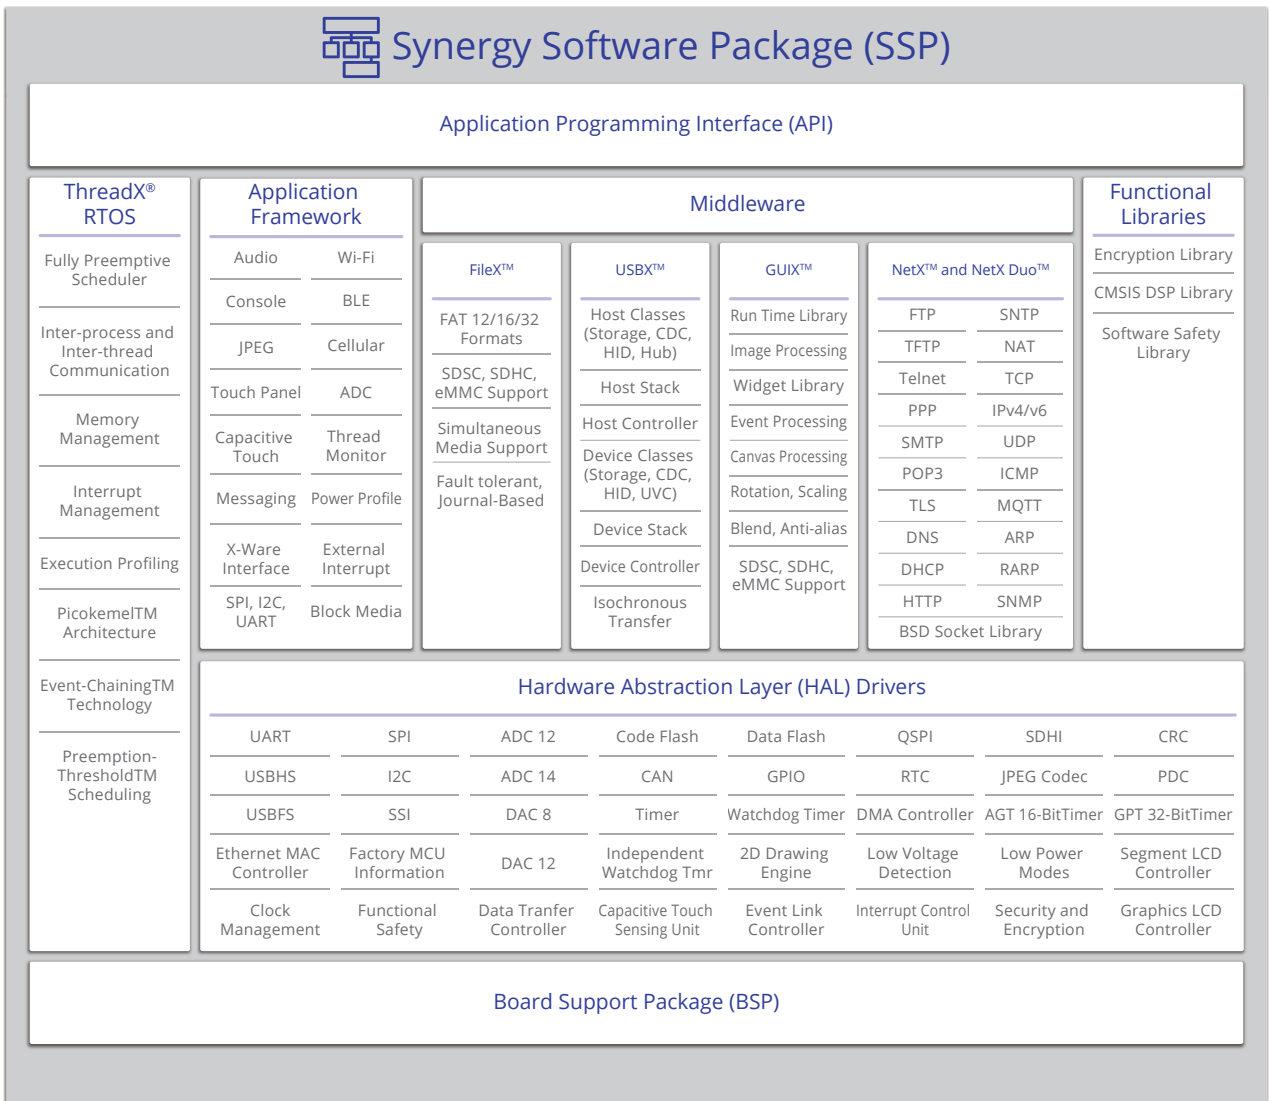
Synergy Software Package (SSP)

Application Programming Interface (API)

ThreadX® RTOS

Fully Preemptive Scheduler

Inter-process and Inter-thread Communication

Memory Management

Interrupt Management

Execution Profiling

PicokemelTM Architecture

Event-ChainingTM Technology

Preemption-ThresholdTM Scheduling

Application Framework

| Audio | Wi-Fi |
|---|---|
| Console | BLE |
| JPEG | Cellular |
| Touch Panel | ADC |
| Capacitive Touch | Thread Monitor |
| Messaging | Power Profile |
| X-Ware Interface | External Interrupt |
| SPI, I2C, UART | Block Media |

Middleware

FileX™

FAT 12/16/32 Formats

SDSC, SDHC, eMMC Support

Simultaneous Media Support

Fault tolerant, Journal-Based

USBX™

Host Classes (Storage, CDC, HID, Hub)

Host Stack

Host Controller

Device Classes (Storage, CDC, HID, UVC)

Device Stack

Device Controller

Isochronous Transfer

GUIX™

Run Time Library

Image Processing

Widget Library

Event Processing

Canvas Processing

Rotation, Scaling

Blend, Anti-alias

SDSC, SDHC, eMMC Support

NetX™ and NetX Duo™

| FTP | SNTP |
|---|---|
| TFTP | NAT |
| Telnet | TCP |
| PPP | IPv4/v6 |
| SMTP | UDP |
| POP3 | ICMP |
| TLS | MQTT |
| DNS | ARP |
| DHCP | RARP |
| HTTP | SNMP |

BSD Socket Library

Functional Libraries

Encryption Library

CMSIS DSP Library

Software Safety Library

Hardware Abstraction Layer (HAL) Drivers

| UART | SPI | ADC 12 | Code Flash | Data Flash | QSPI | SDHI | CRC |
|---|---|---|---|---|---|---|---|
| USBHS | I2C | ADC 14 | CAN | GPIO | RTC | JPEG Codec | PDC |
| USBFS | SSI | DAC 8 | Timer | Watchdog Timer | DMA Controller | AGT 16-BitTimer | GPT 32-BitTimer |
| Ethernet MAC Controller | Factory MCU Information | DAC 12 | Independent Watchdog Tmr | 2D Drawing Engine | Low Voltage Detection | Low Power Modes | Segment LCD Controller |
| Clock Management | Functional Safety | Data Tranfer Controller | Capacitive Touch Sensing Unit | Event Link Controller | Interrupt Control Unit | Security and Encryption | Graphics LCD Controller |

Board Support Package (BSP)